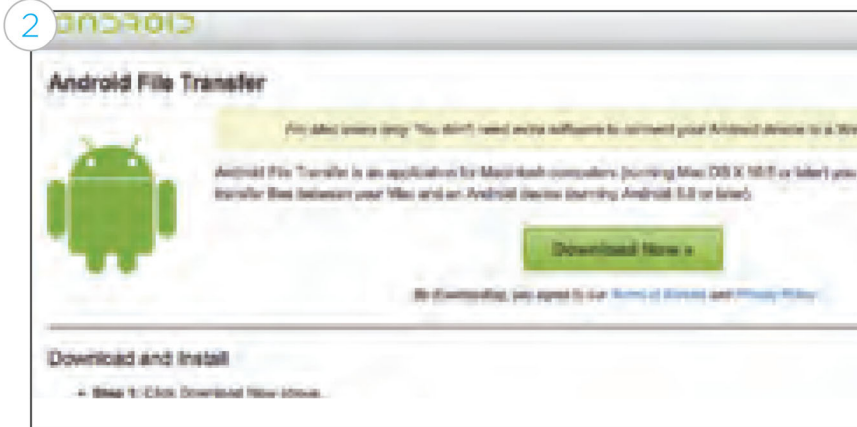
2

android

Android File Transfer

For Mac users only: You don't need extra software to connect your Android device to a Wi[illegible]

Android File Transfer is an application for Macintosh computers (running Mac OS X 10.5 or later) you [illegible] transfer files between your Mac and an Android device (running Android 3.0 or later).

Download Now »

By downloading, you agree to our Terms of Service and Privacy Policy.

Download and Install

• Step 1: Click Download Now above.